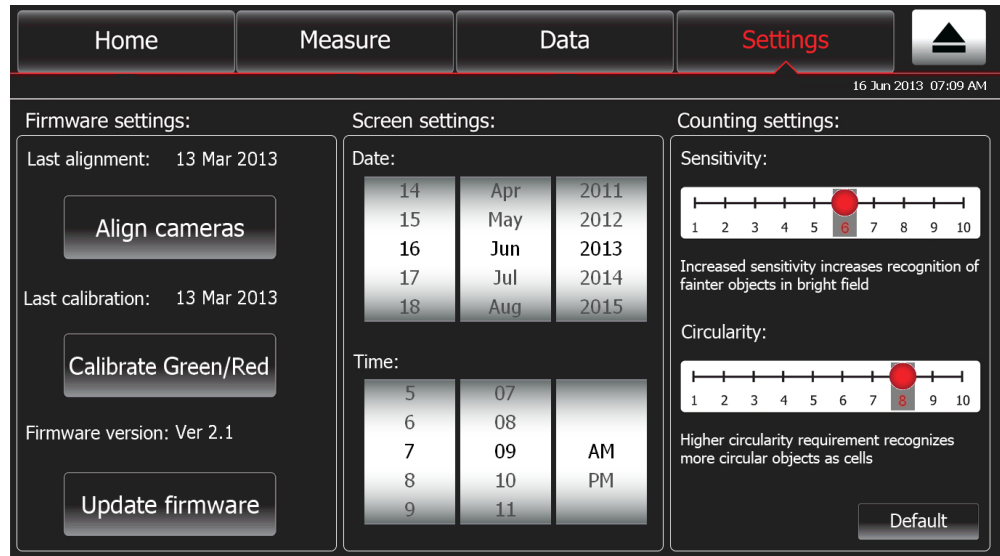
Home
Measure
Data
Settings

16 Jun 2013 07:09 AM

Firmware settings:

Last alignment: 13 Mar 2013

Align cameras

Last calibration: 13 Mar 2013

Calibrate Green/Red

Firmware version: Ver 2.1

Update firmware

Screen settings:

Date:

| 14 | Apr | 2011 |
|---|---|---|
| 15 | May | 2012 |
| 16 | Jun | 2013 |
| 17 | Jul | 2014 |
| 18 | Aug | 2015 |

Time:

| 5 | 07 | |
|---|---|---|
| 6 | 08 | |
| 7 | 09 | AM |
| 8 | 10 | PM |
| 9 | 11 | |

Counting settings:

Sensitivity:

1 2 3 4 5 6 7 8 9 10

Increased sensitivity increases recognition of fainter objects in bright field

Circularity:

1 2 3 4 5 6 7 8 9 10

Higher circularity requirement recognizes more circular objects as cells

Default